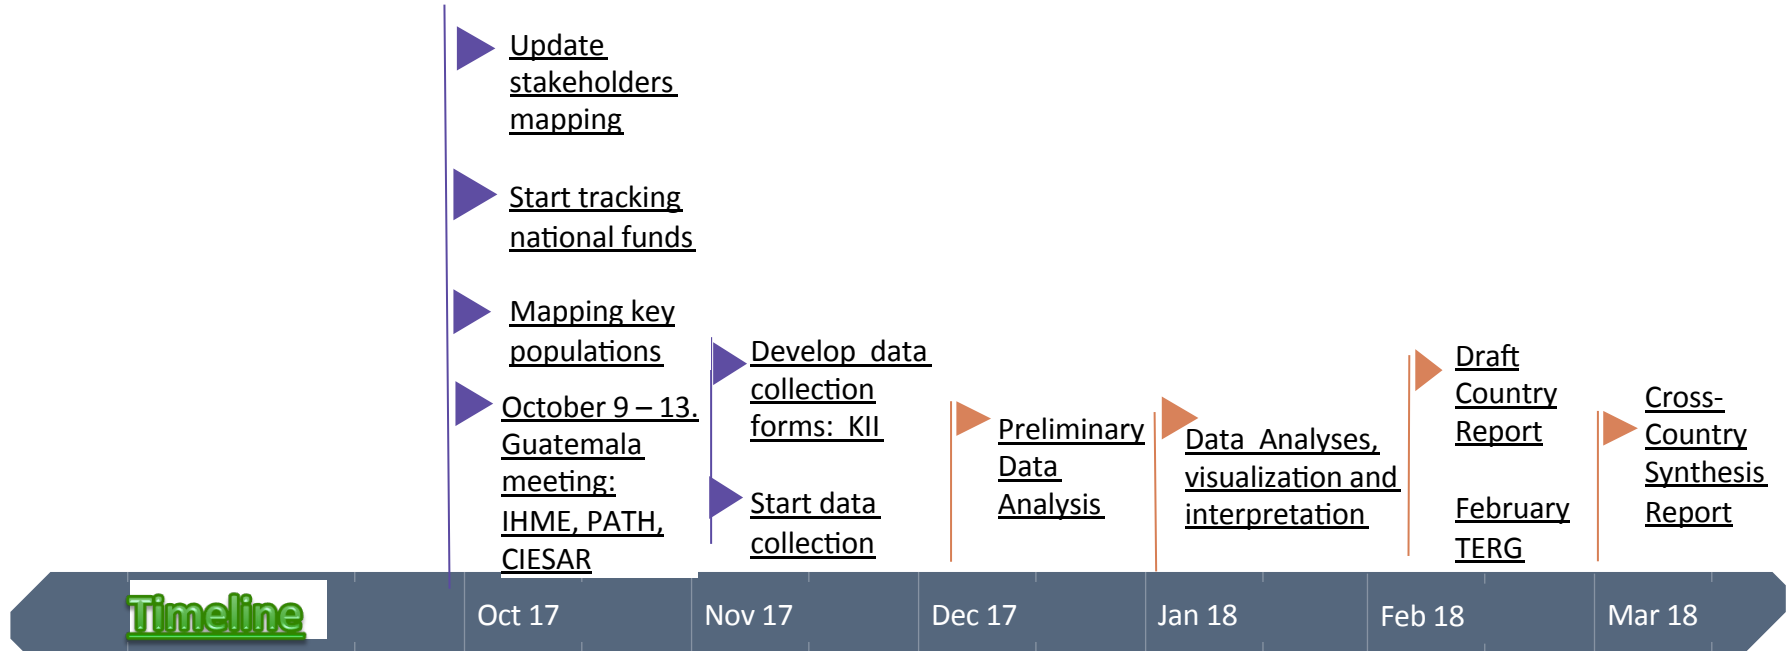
Update stakeholders mapping

Start tracking national funds

Mapping key populations

October 9 – 13. Guatemala meeting: IHME, PATH, CIESAR

Develop data collection forms: KII

Start data collection

Preliminary Data Analysis

Data Analyses, visualization and interpretation

Draft Country Report

February TERG

Cross-Country Synthesis Report

Timeline

Oct 17

Nov 17

Dec 17

Jan 18

Feb 18

Mar 18